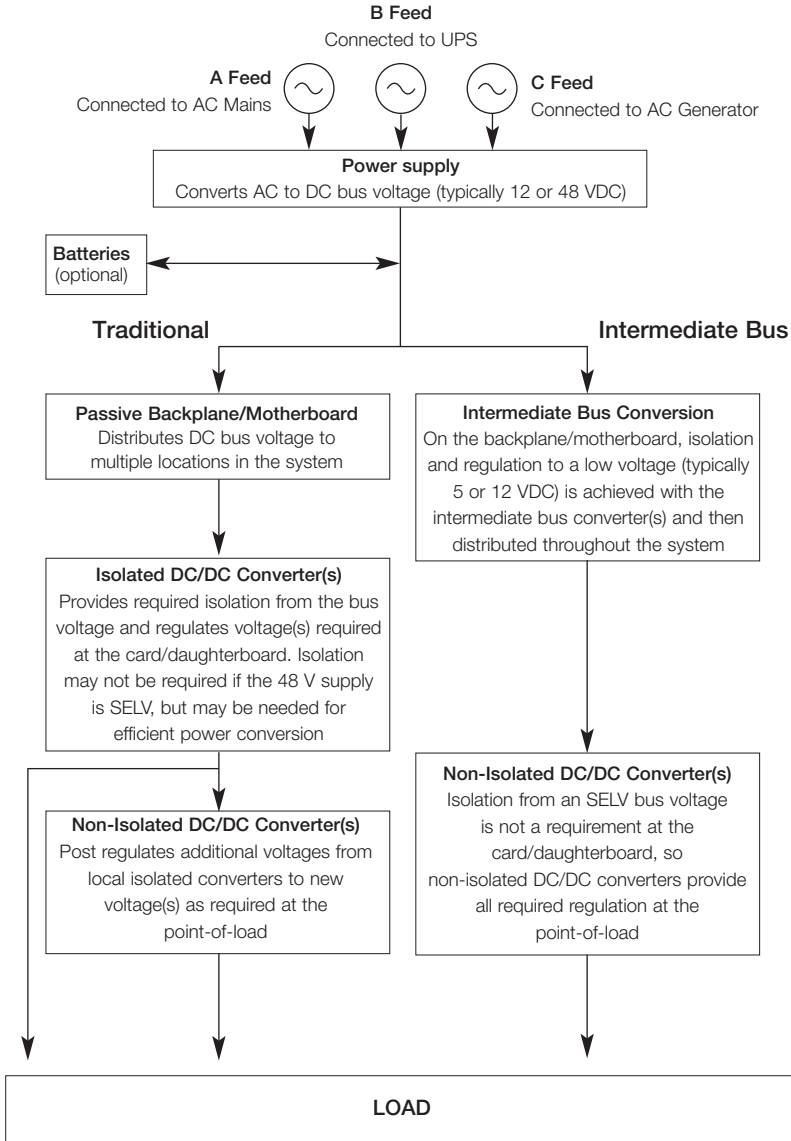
B Feed
Connected to UPS

A Feed
Connected to AC Mains

C Feed
Connected to AC Generator

Power supply
Converts AC to DC bus voltage (typically 12 or 48 VDC)

Batteries
(optional)

Traditional

Intermediate Bus

Passive Backplane/Motherboard
Distributes DC bus voltage to multiple locations in the system

Intermediate Bus Conversion
On the backplane/motherboard, isolation and regulation to a low voltage (typically 5 or 12 VDC) is achieved with the intermediate bus converter(s) and then distributed throughout the system

Isolated DC/DC Converter(s)
Provides required isolation from the bus voltage and regulates voltage(s) required at the card/daughterboard. Isolation may not be required if the 48 V supply is SELV, but may be needed for efficient power conversion

Non-Isolated DC/DC Converter(s)
Isolation from an SELV bus voltage is not a requirement at the card/daughterboard, so non-isolated DC/DC converters provide all required regulation at the point-of-load

Non-Isolated DC/DC Converter(s)
Post regulates additional voltages from local isolated converters to new voltage(s) as required at the point-of-load

LOAD